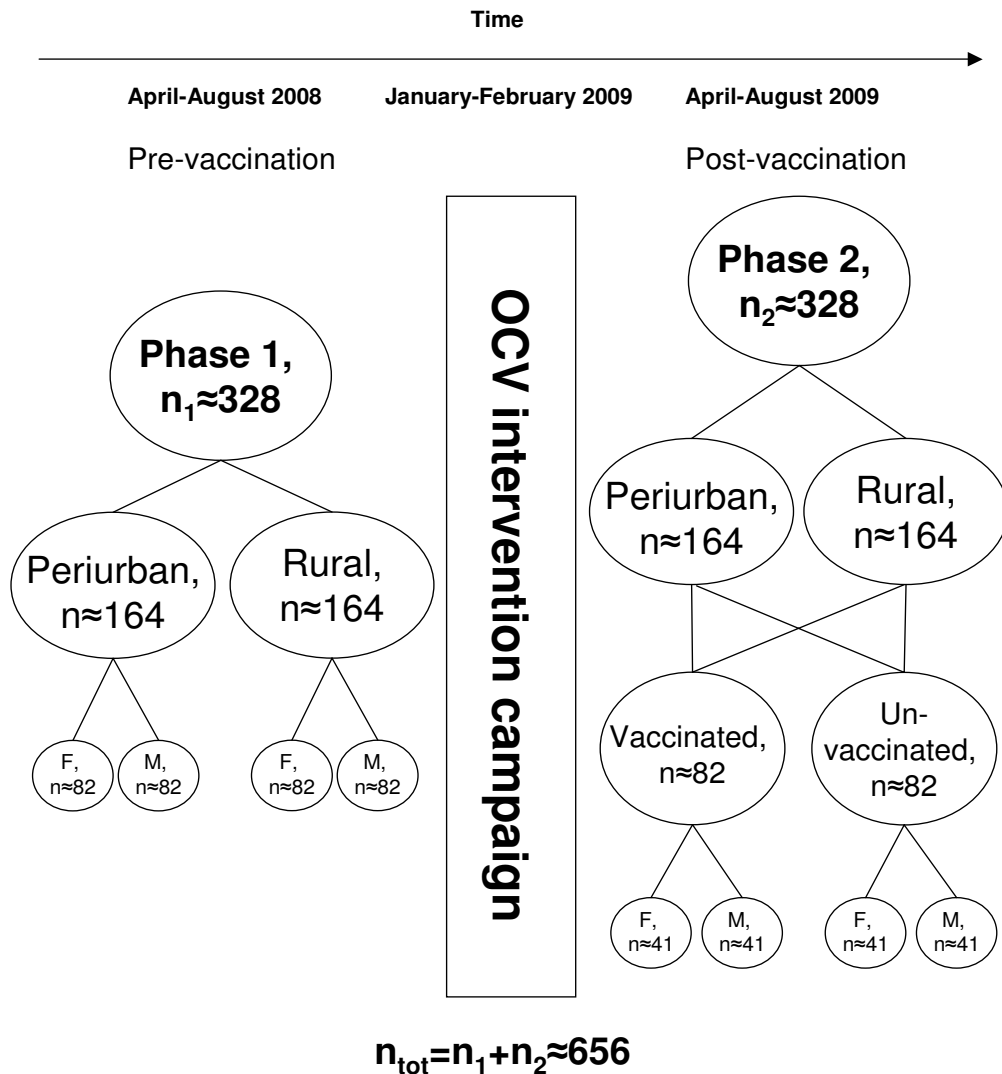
Time

April-August 2008

January-February 2009

April-August 2009

Pre-vaccination

Post-vaccination

OCV intervention campaign

Phase 1, $n_1 \approx 328$

Periurban, $n \approx 164$

Rural, $n \approx 164$

F, $n \approx 82$

M, $n \approx 82$

F, $n \approx 82$

M, $n \approx 82$

Phase 2, $n_2 \approx 328$

Periurban, $n \approx 164$

Rural, $n \approx 164$

Vaccinated, $n \approx 82$

Un-vaccinated, $n \approx 82$

F, $n \approx 41$

M, $n \approx 41$

F, $n \approx 41$

M, $n \approx 41$

$n_{tot} = n_1 + n_2 \approx 656$